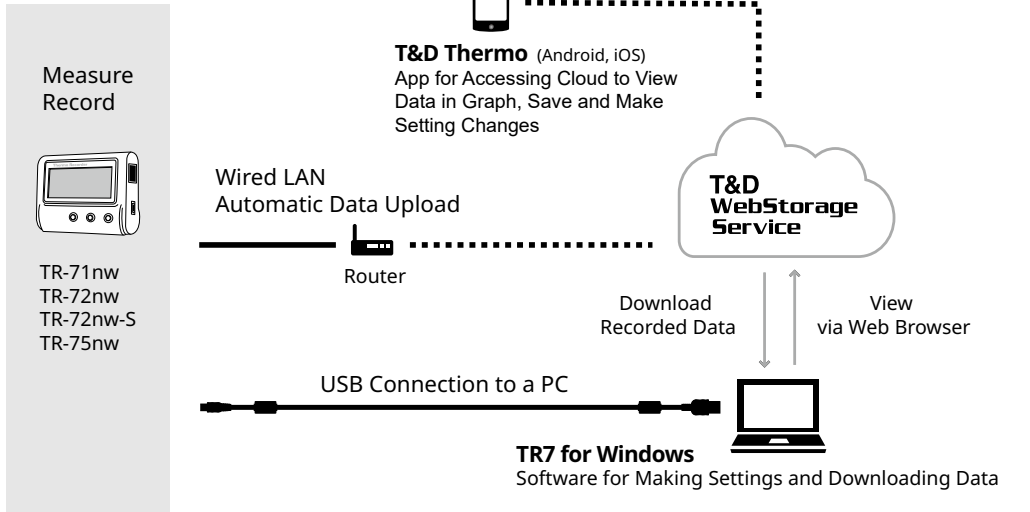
Measure
Record

TR-71nw
TR-72nw
TR-72nw-S
TR-75nw

T&D Thermo (Android, iOS)
App for Accessing Cloud to View Data in Graph, Save and Make Setting Changes

Wired LAN
Automatic Data Upload

Router

T&D
WebStorage
Service

Download
Recorded Data

View
via Web Browser

USB Connection to a PC

TR7 for Windows
Software for Making Settings and Downloading Data